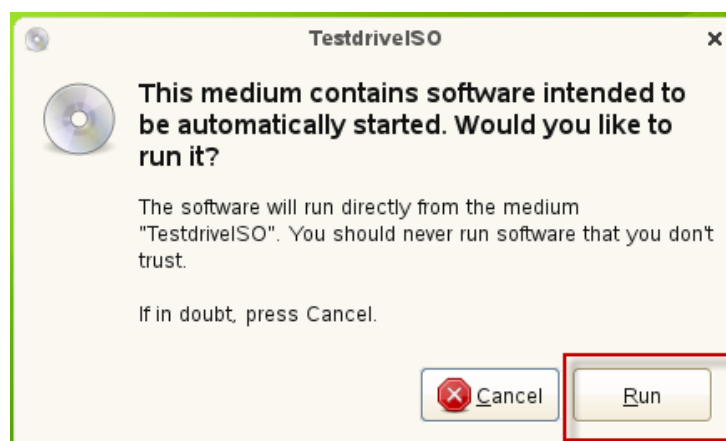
TestdriveISO

×

This medium contains software intended to be automatically started. Would you like to run it?

The software will run directly from the medium "TestdriveISO". You should never run software that you don't trust.

If in doubt, press Cancel.

Cancel

Run